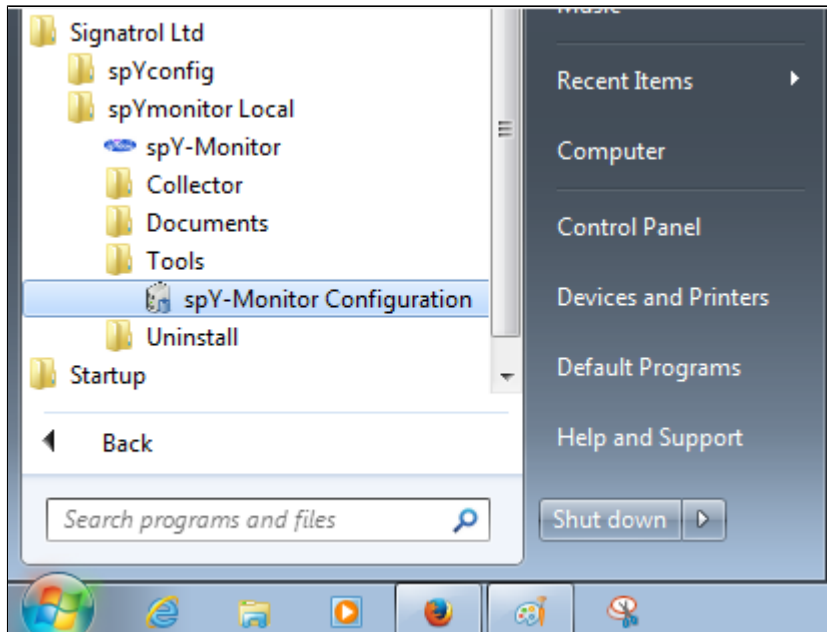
Signatrol Ltd
spYconfig
spYmonitor Local
spY-Monitor
Collector
Documents
Tools
spY-Monitor Configuration
Uninstall
Startup

Back

Search programs and files

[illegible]
Recent Items
Computer
Control Panel
Devices and Printers
Default Programs
Help and Support
Shut down